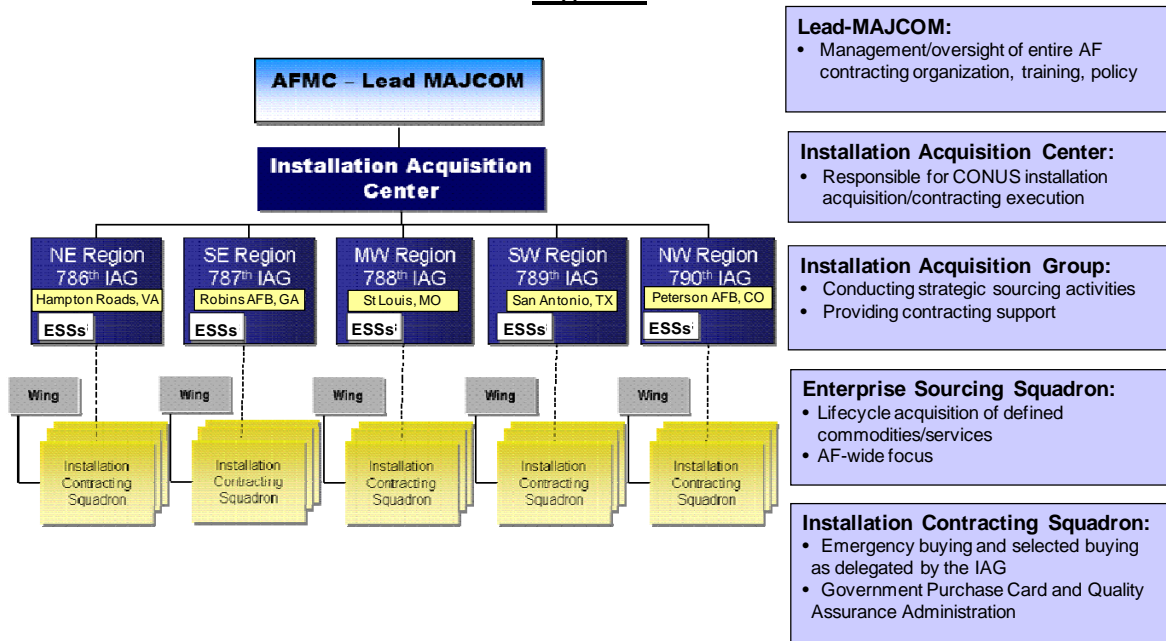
AFMC – Lead MAJCOM

Installation Acquisition Center

NE Region
786$^{th}$ IAG
Hampton Roads, VA
ESSs

SE Region
787$^{th}$ IAG
Robins AFB, GA
ESSs

MW Region
788$^{th}$ IAG
St Louis, MO
ESSs

SW Region
789$^{th}$ IAG
San Antonio, TX
ESSs

NW Region
790$^{th}$ IAG
Peterson AFB, CO
ESSs

Wing

Installation Contracting Squadron

Wing

Installation Contracting Squadron

Wing

Installation Contracting Squadron

Wing

Installation Contracting Squadron

Wing

Installation Contracting Squadron

Lead-MAJCOM:
• Management/oversight of entire AF contracting organization, training, policy

Installation Acquisition Center:
• Responsible for CONUS installation acquisition/contracting execution

Installation Acquisition Group:
• Conducting strategic sourcing activities
• Providing contracting support

Enterprise Sourcing Squadron:
• Lifecycle acquisition of defined commodities/services
• AF-wide focus

Installation Contracting Squadron:
• Emergency buying and selected buying as delegated by the IAG
• Government Purchase Card and Quality Assurance Administration